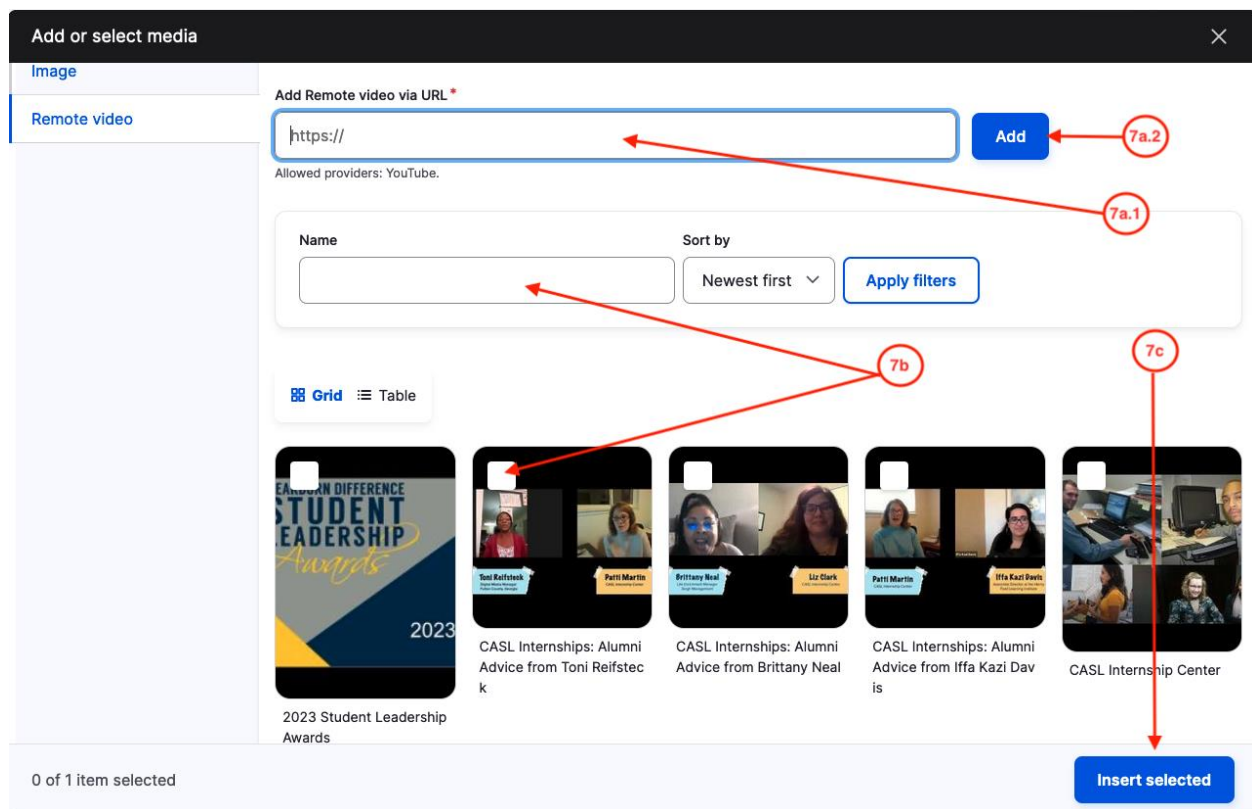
Add or select media

Image

Remote video

Add Remote video via URL*

https://

Add

7a.2

Allowed providers: YouTube.

7a.1

Name

Sort by

Newest first

Apply filters

7b

7c

Grid Table

EARBORN DIFFERENCE STUDENT LEADERSHIP Awards 2023

2023 Student Leadership Awards

Toni Reifsteck

Patti Martin

CASL Internships: Alumni Advice from Toni Reifsteck

Brittany Neal

Liz Clark

CASL Internships: Alumni Advice from Brittany Neal

Patti Martin

Iffa Kazi Davis

CASL Internships: Alumni Advice from Iffa Kazi Davis

CASL Internship Center

0 of 1 item selected

Insert selected